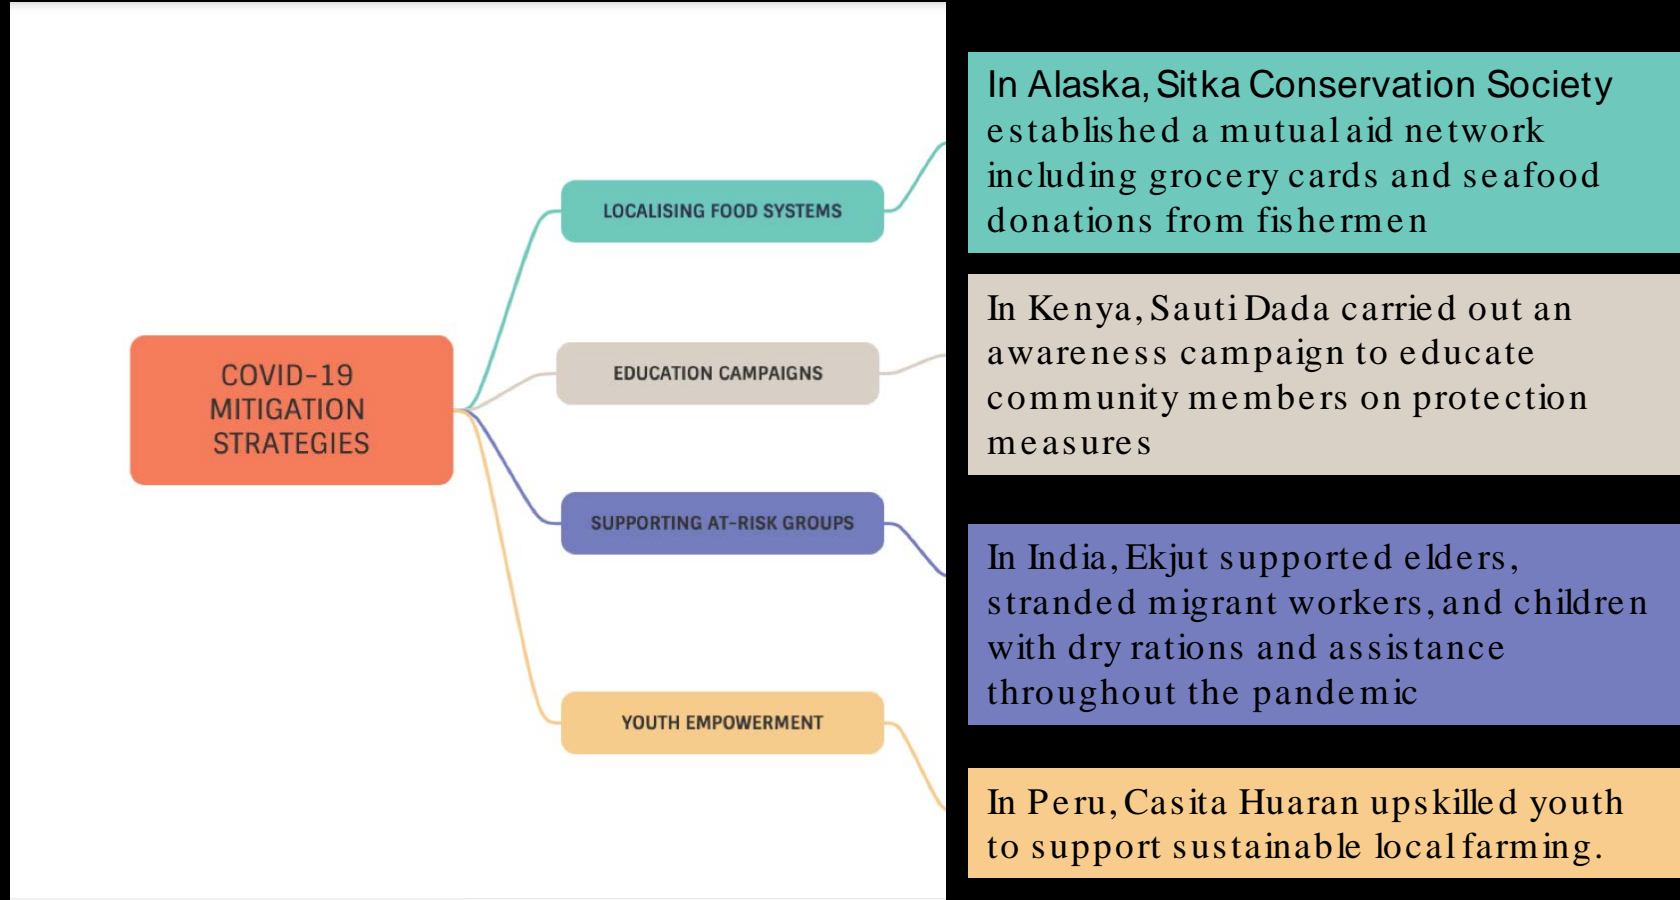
COVID-19 MITIGATION STRATEGIES

LOCALISING FOOD SYSTEMS

EDUCATION CAMPAIGNS

SUPPORTING AT-RISK GROUPS

YOUTH EMPOWERMENT

In Alaska, Sitka Conservation Society established a mutual aid network including grocery cards and seafood donations from fishermen

In Kenya, Sauti Dada carried out an awareness campaign to educate community members on protection measures

In India, Ekjut supported elders, stranded migrant workers, and children with dry rations and assistance throughout the pandemic

In Peru, Casita Huaran upskilled youth to support sustainable local farming.